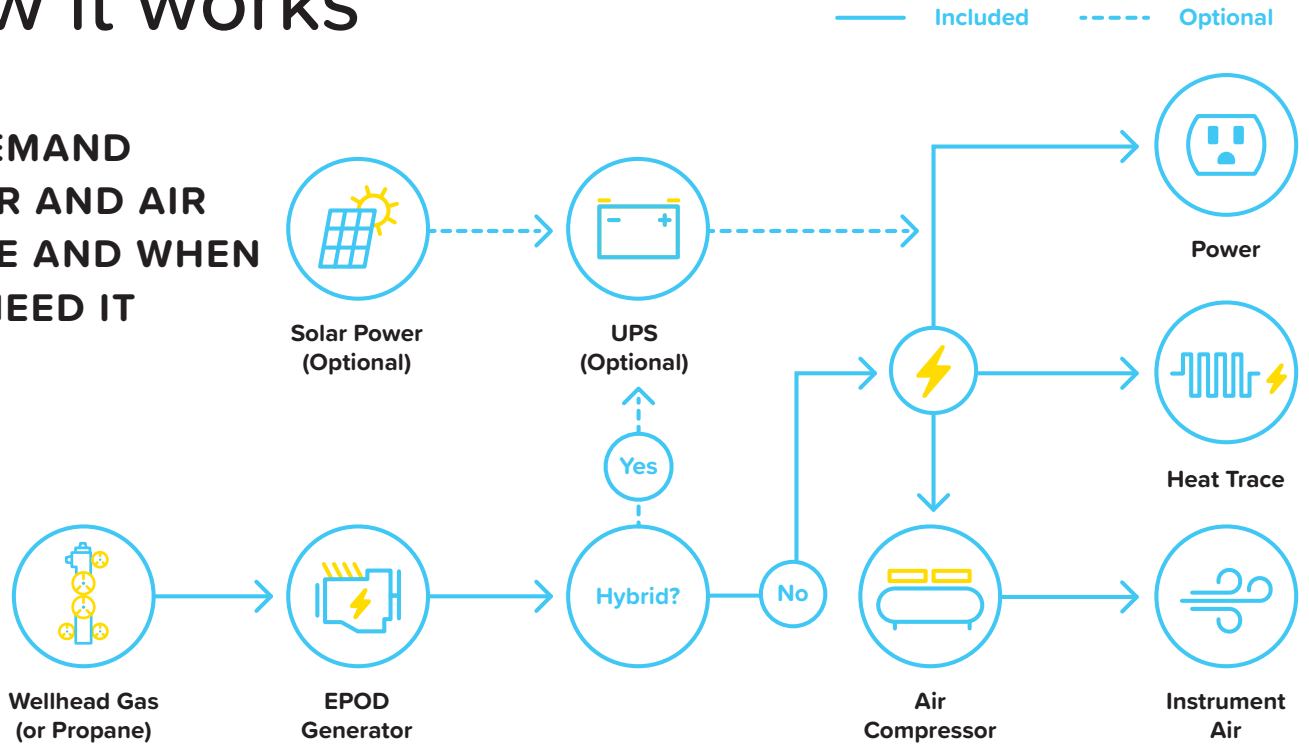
W IT WORKS

Included
Optional

EMAND
R AND AIR
E AND WHEN
NEED IT

Solar Power (Optional)

UPS (Optional)

Power

Yes

Heat Trace

Hybrid?

No

Wellhead Gas (or Propane)

EPOD Generator

Air Compressor

Instrument Air